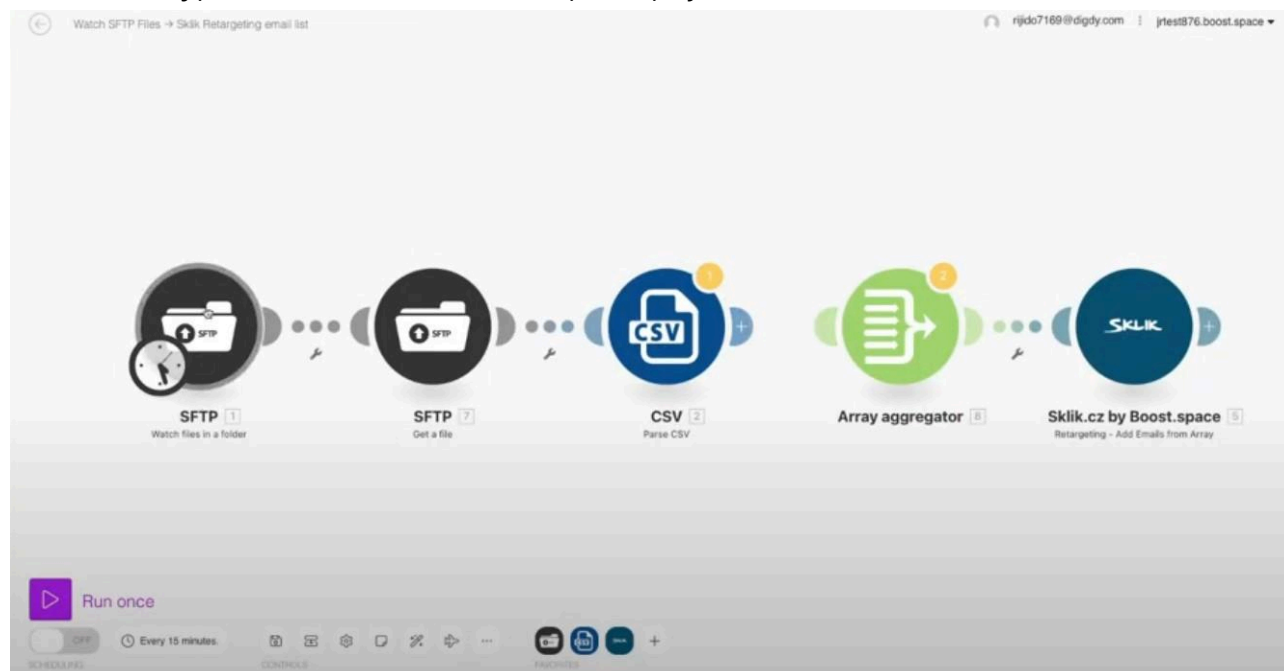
Watch SFTP Files → Sklik Retargeting email list

rijido7169@digdy.com

jrtest876.boost.space

SFTP

SFTP

CSV

1

2

SKLIK

SFTP 1
Watch files in a folder

SFTP 7
Get a file

CSV 2
Parse CSV

Array aggregator 8

Sklik.cz by Boost.space 5
Retargeting - Add Emails from Array

Run once

OFF

Every 15 minutes.

SCHEDULING

CONTROLS

FAVORITES